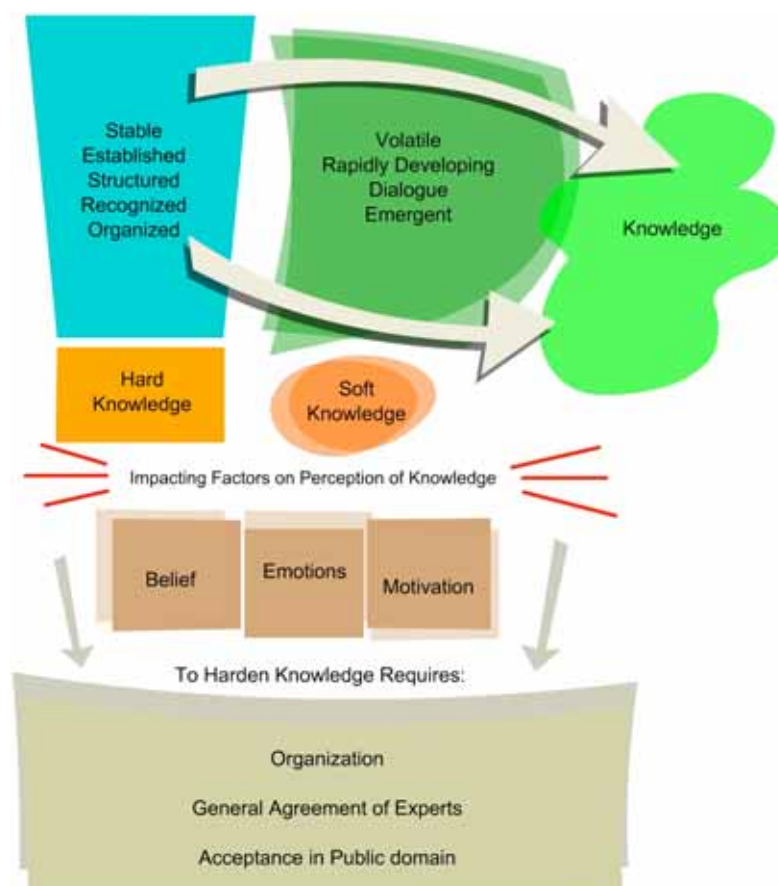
Stable
Established
Structured
Recognized
Organized

Volatile
Rapidly Developing
Dialogue
Emergent

Knowledge

Hard Knowledge

Soft Knowledge

Impacting Factors on Perception of Knowledge

Belief

Emotions

Motivation

To Harden Knowledge Requires:

Organization

General Agreement of Experts

Acceptance in Public domain